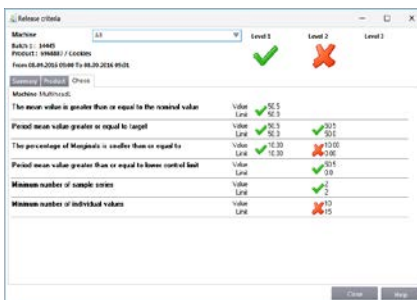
Release criteria

Machine All
Batch 1: 14445
Product: 996683 / Cookies
From 08.09.2016 09:00 To 08.09.2016 09:01

Level 1 Level 2 Level 3

Summary Product Check

Machine: Multihead

The mean value is greater than or equal to the nominal value Value 50.5 Limit 50.3

Period mean value greater or equal to target Value 50.5 Limit 50.3 Value 50.5 Limit 50.0

The percentage of Marginals is smaller than or equal to Value 10.00 Limit 10.30 Value 10.00 Limit 0.00

Period mean value greater than or equal to lower control limit Value 50.5 Limit 0.0

Minimum number of sample series Value 2 Limit 2

Minimum number of individual values Value 10 Limit 15

Close Help